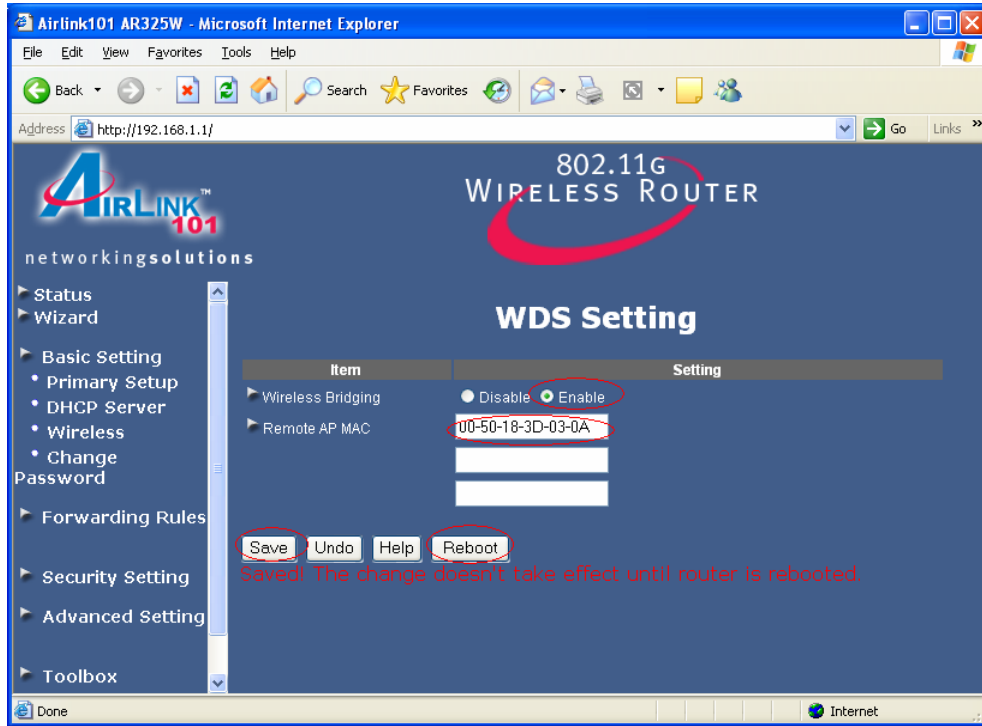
Airlink101 AR325W - Microsoft Internet Explorer

File Edit View Favorites Tools Help

Back Search Favorites

Address http://192.168.1.1/ Go Links

AIRLINK 101

networkingsolutions

802.11G WIRELESS ROUTER

Status
Wizard
Basic Setting
Primary Setup
DHCP Server
Wireless
Change Password
Forwarding Rules
Security Setting
Advanced Setting
Toolbox

WDS Setting

| Item | Setting |
|---|---|
| Wireless Bridging | Disable Enable |
| Remote AP MAC | 00-50-18-3D-03-0A |

Save Undo Help Reboot

Saved! The change doesn't take effect until router is rebooted.

Done Internet